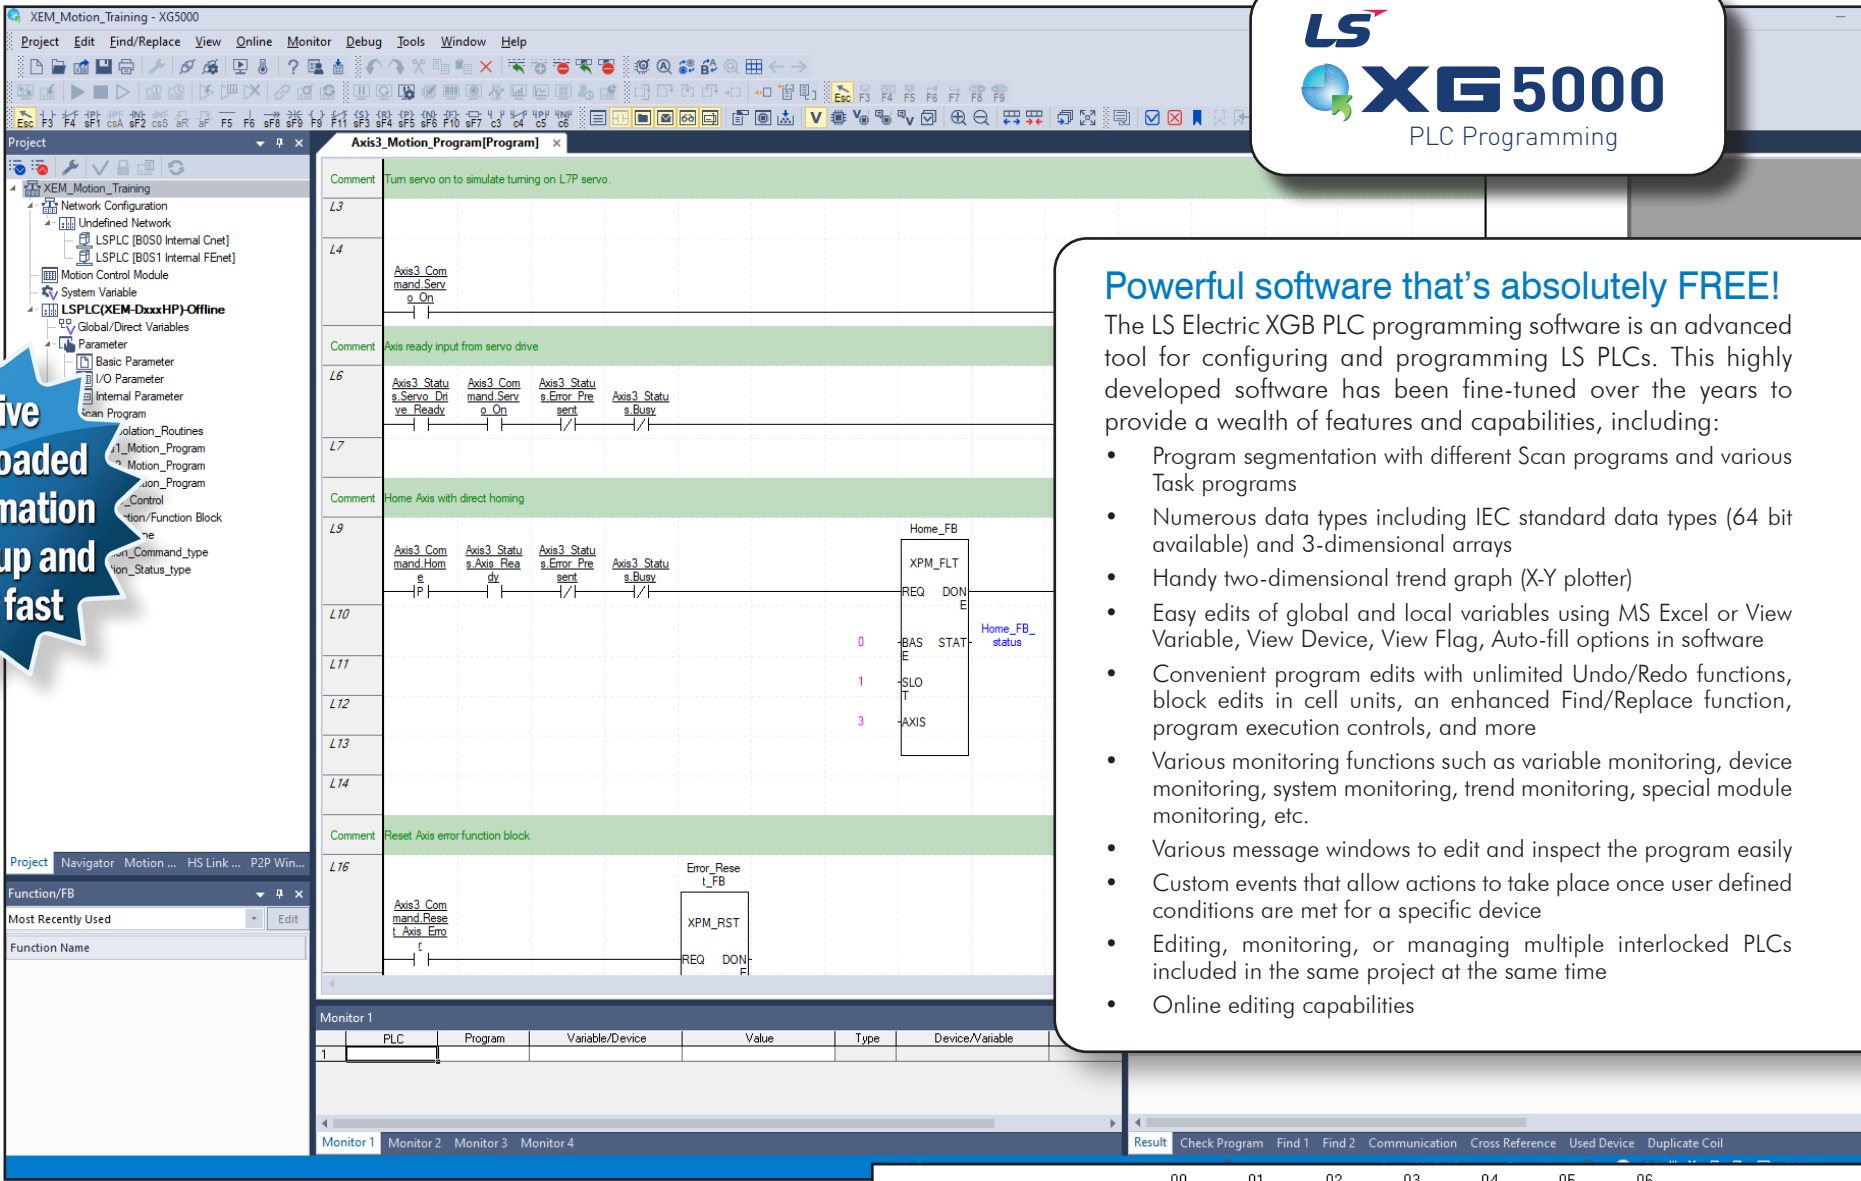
LS

XG5000

PLC Programming

XEM_Motion_Training - XG5000

Project Edit Find/Replace View Online Monitor Debug Tools Window Help

Project

XEM_Motion_Training
Network Configuration
Undefined Network
LSPLC [B0S0 Internal Cnet]
LSPLC [B0S1 Internal FEnet]
Motion Control Module
System Variable
LSPLC(XEM-DxxxHP)-Offline
Global/Direct Variables
Parameter
Basic Parameter
I/O Parameter
Internal Parameter
Scan Program
olation_Routines
1_Motion_Program
Motion_Program
ion_Program
_Control
tion/Function Block
ne
on_Command_type
ion_Status_type

ive
oaded
mation
up and
fast

Project Navigator Motion ... HS Link ... P2P Win...

Function/FB

Most Recently Used Edit

Function Name

Axis3_Motion_Program[Program]

Comment Turn servo on to simulate turning on L7P servo.

L3

L4

Axis3_Com mand.Serv o_On

Comment Axis ready input from servo drive

L6

Axis3_Statu s.Servo_Dri ve_Ready

Axis3_Com mand.Serv o_On

Axis3_Statu s.Error_Pre sent

Axis3_Statu s.Busy

L7

Comment Home Axis with direct homing

L9

Home_FB

XPM_FLT

Axis3_Com mand.Hom e

Axis3_Statu s.Axis_Rea dy

Axis3_Statu s.Error_Pre sent

Axis3_Statu s.Busy

P

REQ DONE

L10

0 BASE STAT

Home_FB_ status

L11

1 SLOT

L12

3 AXIS

L13

L14

Comment Reset Axis error function block

L16

Error_Rese t_FB

XPM_RST

Axis3_Com mand.Rese t_Axis_Erro r

REQ DONE

Monitor 1

| | PLC | Program | Variable/Device | Value | Type | Device/Variable |
|---|---|---|---|---|---|---|
| 1 | | | | | | |

Monitor 1 Monitor 2 Monitor 3 Monitor 4

Result Check Program Find 1 Find 2 Communication Cross Reference Used Device Duplicate Coil

Powerful software that’s absolutely FREE!

The LS Electric XGB PLC programming software is an advanced tool for configuring and programming LS PLCs. This highly developed software has been fine-tuned over the years to provide a wealth of features and capabilities, including:

• Program segmentation with different Scan programs and various Task programs
• Numerous data types including IEC standard data types (64 bit available) and 3-dimensional arrays
• Handy two-dimensional trend graph (X-Y plotter)
• Easy edits of global and local variables using MS Excel or View Variable, View Device, View Flag, Auto-fill options in software
• Convenient program edits with unlimited Undo/Redo functions, block edits in cell units, an enhanced Find/Replace function, program execution controls, and more
• Various monitoring functions such as variable monitoring, device monitoring, system monitoring, trend monitoring, special module monitoring, etc.
• Various message windows to edit and inspect the program easily
• Custom events that allow actions to take place once user defined conditions are met for a specific device
• Editing, monitoring, or managing multiple interlocked PLCs included in the same project at the same time
• Online editing capabilities